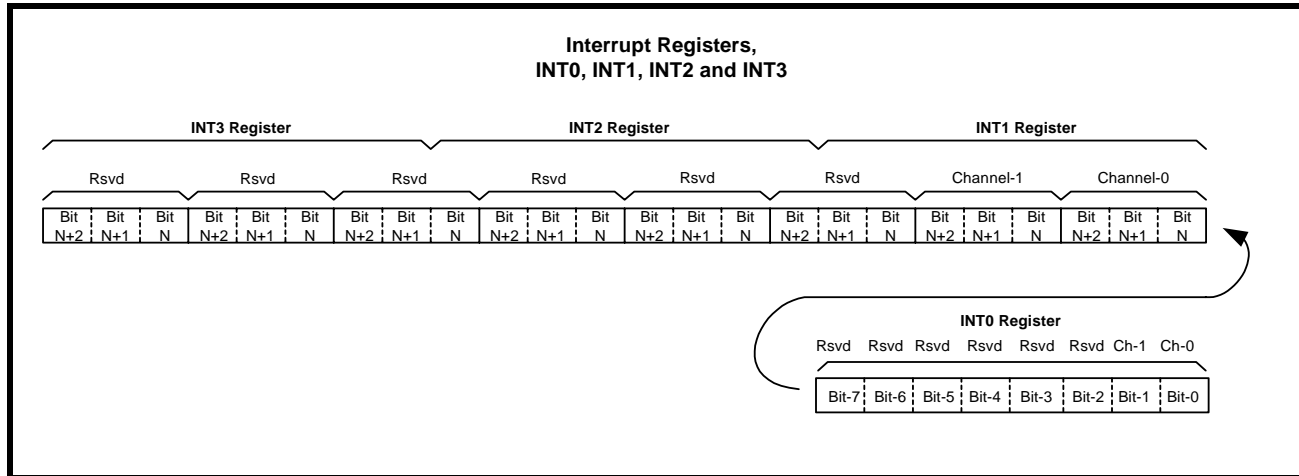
Interrupt Registers,
INT0, INT1, INT2 and INT3

INT3 Register INT2 Register INT1 Register

Rsvd Rsvd Rsvd Rsvd Rsvd Rsvd Channel-1 Channel-0

| Bit N+2 | Bit N+1 | Bit N | Bit N+2 | Bit N+1 | Bit N | Bit N+2 | Bit N+1 | Bit N | Bit N+2 | Bit N+1 | Bit N | Bit N+2 | Bit N+1 | Bit N | Bit N+2 | Bit N+1 | Bit N | Bit N+2 | Bit N+1 | Bit N | Bit N+2 | Bit N+1 | Bit N |
|---|---|---|---|---|---|---|---|---|---|---|---|---|---|---|---|---|---|---|---|---|---|---|---|

INT0 Register

Rsvd Rsvd Rsvd Rsvd Rsvd Rsvd Ch-1 Ch-0

| Bit-7 | Bit-6 | Bit-5 | Bit-4 | Bit-3 | Bit-2 | Bit-1 | Bit-0 |
|---|---|---|---|---|---|---|---|